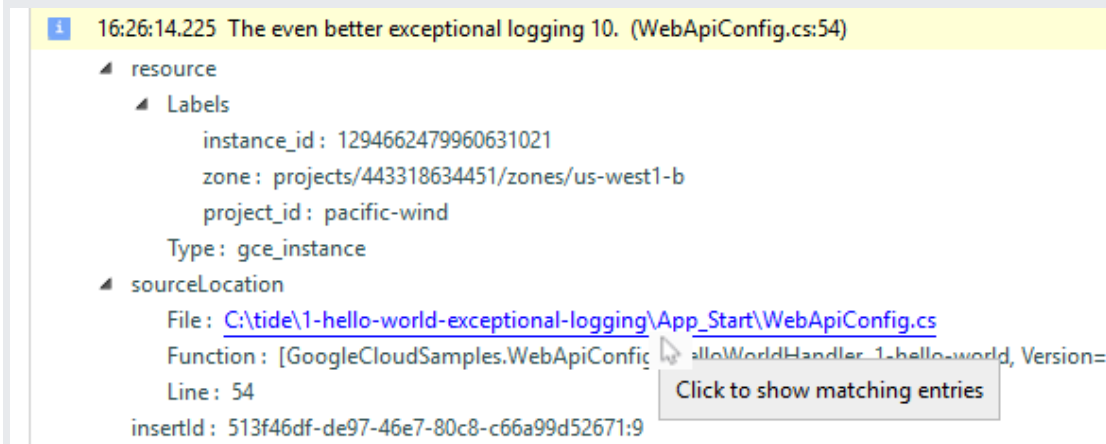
i 16:26:14.225 The even better exceptional logging 10. (WebApiConfig.cs:54)

resource

Labels

instance_id : 1294662479960631021

zone : projects/443318634451/zones/us-west1-b

project_id : pacific-wind

Type : gce_instance

sourceLocation

File : C:\tide\1-hello-world-exceptional-logging\App_Start\WebApiConfig.cs

Function : [GoogleCloudSamples.WebApiConfic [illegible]lloWorldHandler, 1-hello-world, Version=

Line : 54

Click to show matching entries

insertId : 513f46df-de97-46e7-80c8-c66a99d52671:9